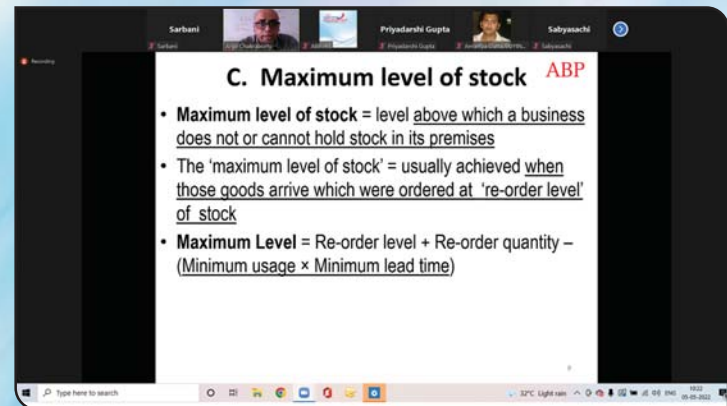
Sarbani

Priyadarshi Gupta

Sabyasachi

Sarbani

Priyadarshi Gupta

Sabyasachi

Recording

C. Maximum level of stock ABP

• Maximum level of stock = level above which a business does not or cannot hold stock in its premises

• The 'maximum level of stock' = usually achieved when those goods arrive which were ordered at 're-order level' of stock

• Maximum Level = Re-order level + Re-order quantity – (Minimum usage × Minimum lead time)

Type here to search

32°C Light rain